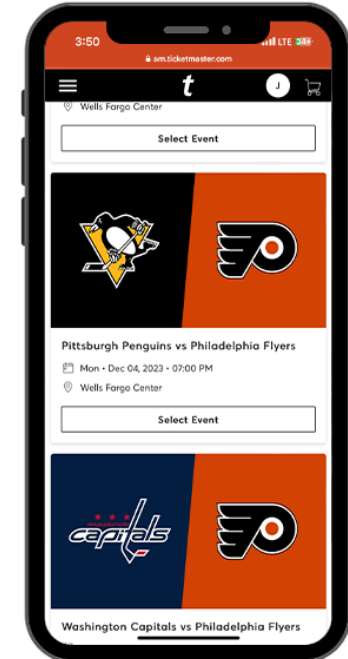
3:50
LTE
am.ticketmaster.com
t
J
Wells Fargo Center
Select Event
Pittsburgh Penguins vs Philadelphia Flyers
Mon • Dec 04, 2023 • 07:00 PM
Wells Fargo Center
Select Event
WASHINGTON
Capitals
Washington Capitals vs Philadelphia Flyers